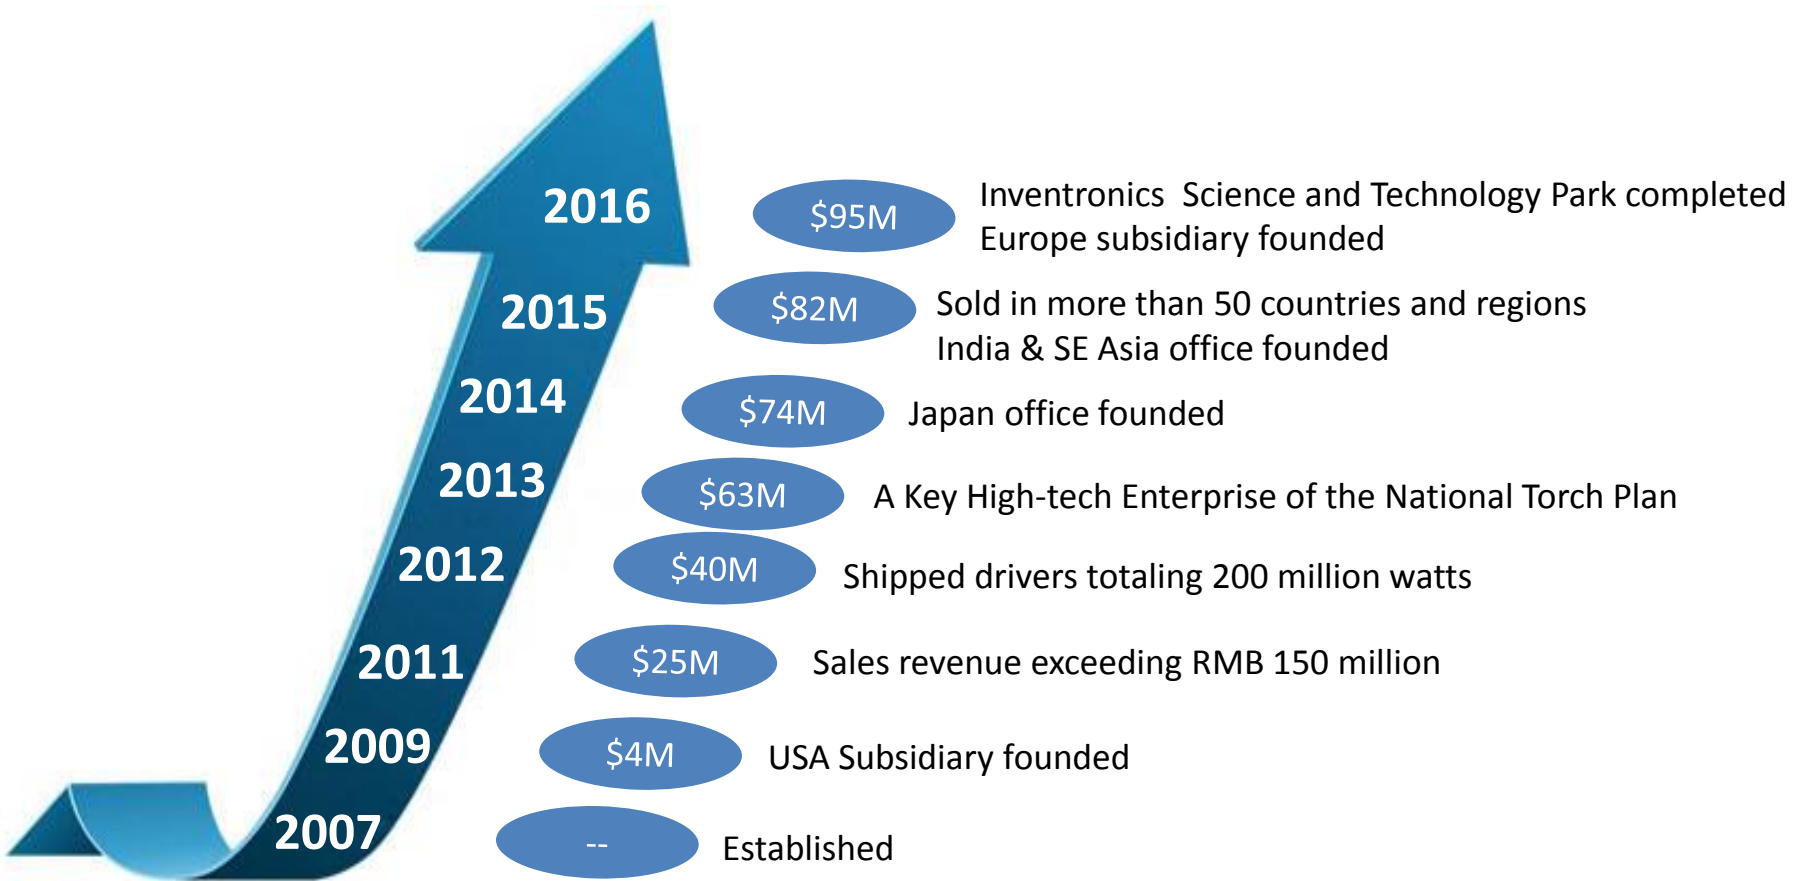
2016
2015
2014
2013
2012
2011
2009
2007

$95M Inventronics Science and Technology Park completed
Europe subsidiary founded

$82M Sold in more than 50 countries and regions
India & SE Asia office founded

$74M Japan office founded

$63M A Key High-tech Enterprise of the National Torch Plan

$40M Shipped drivers totaling 200 million watts

$25M Sales revenue exceeding RMB 150 million

$4M USA Subsidiary founded

-- Established